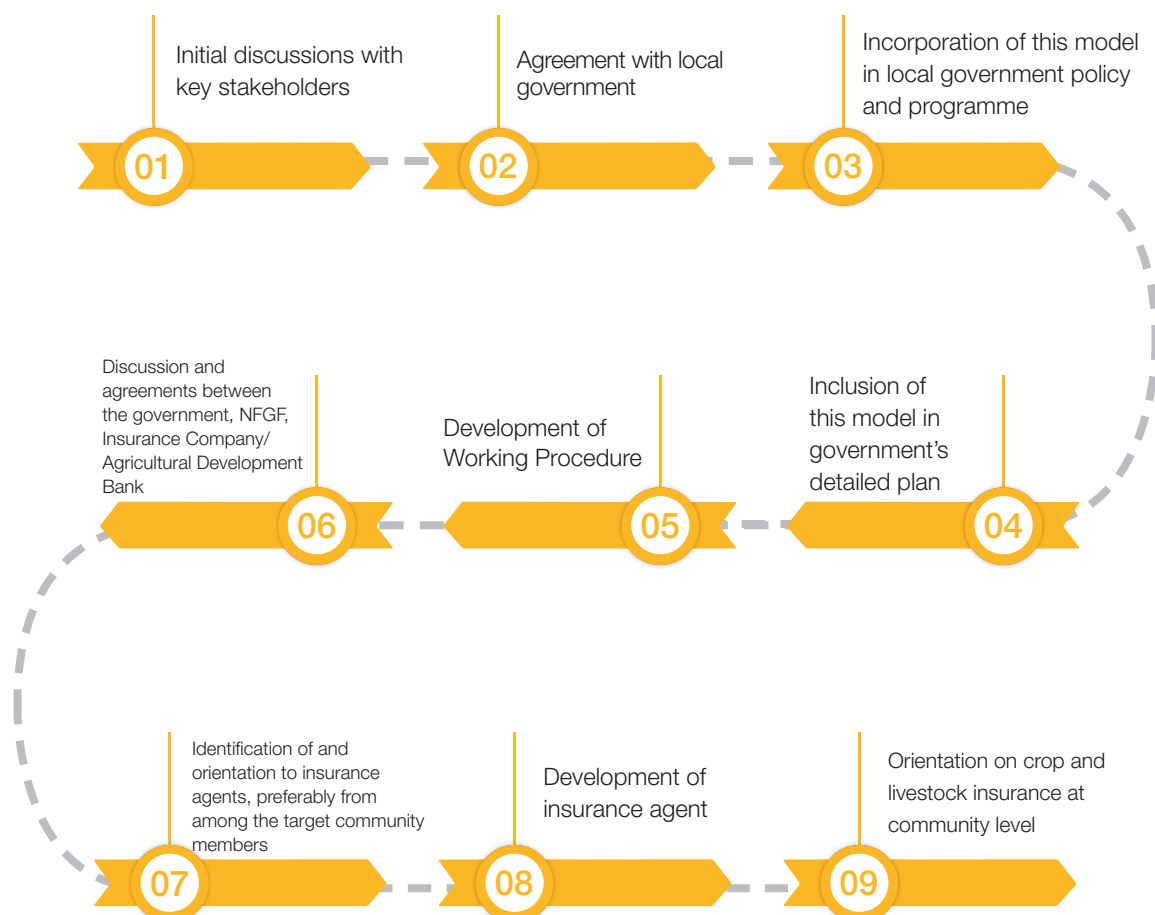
Initial discussions with key stakeholders

01

Agreement with local government

02

Incorporation of this model in local government policy and programme

03

Inclusion of this model in government's detailed plan

04

Development of Working Procedure

05

Discussion and agreements between the government, NFGF, Insurance Company/ Agricultural Development Bank

06

Identification of and orientation to insurance agents, preferably from among the target community members

07

Development of insurance agent

08

Orientation on crop and livestock insurance at community level

09